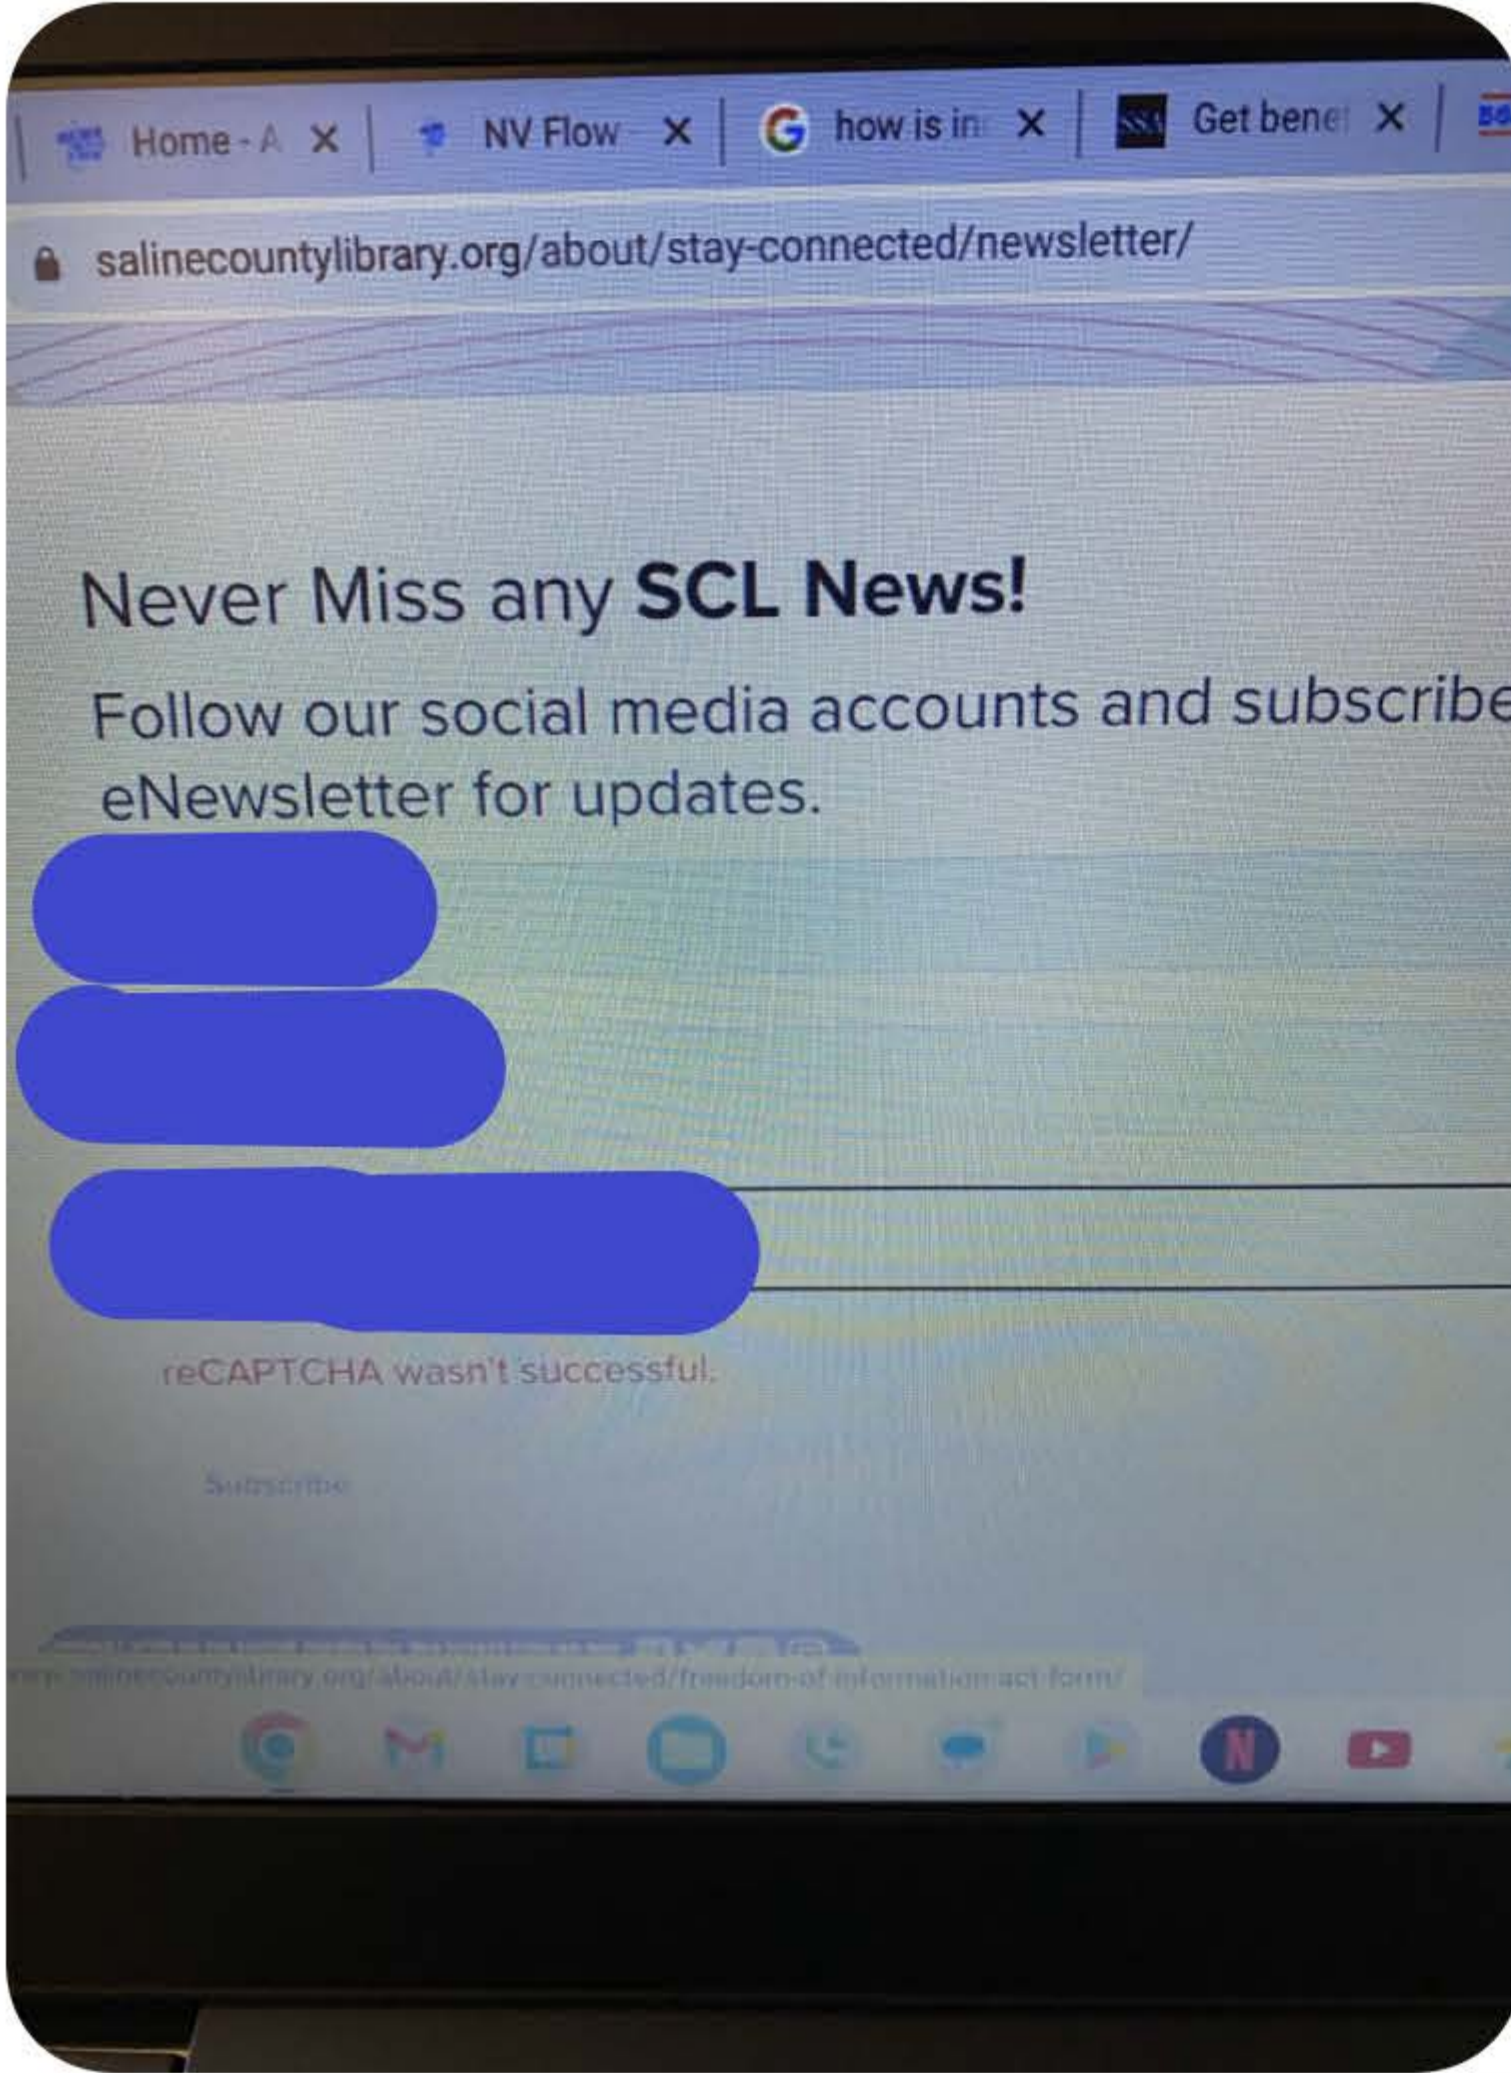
Home - A ×
NV Flow ×
how is in ×
Get bene ×

salinecountylibrary.org/about/stay-connected/newsletter/

Never Miss any **SCL News!**

Follow our social media accounts and subscribe
eNewsletter for updates.

reCAPTCHA wasn't successful.

Subscribe

http://salinecountylibrary.org/about/stay-connected/freedom-of-information-act-form/